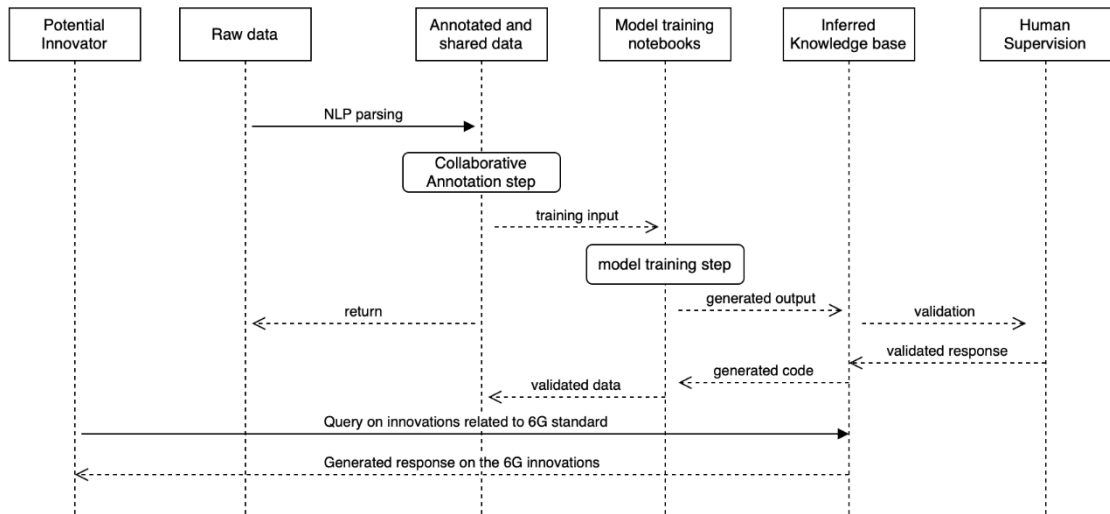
Potential Innovator

Raw data

Annotated and shared data

Model training notebooks

Inferred Knowledge base

Human Supervision

NLP parsing

Collaborative Annotation step

training input

model training step

generated output

return

validation

validated response

generated code

validated data

Query on innovations related to 6G standard

Generated response on the 6G innovations